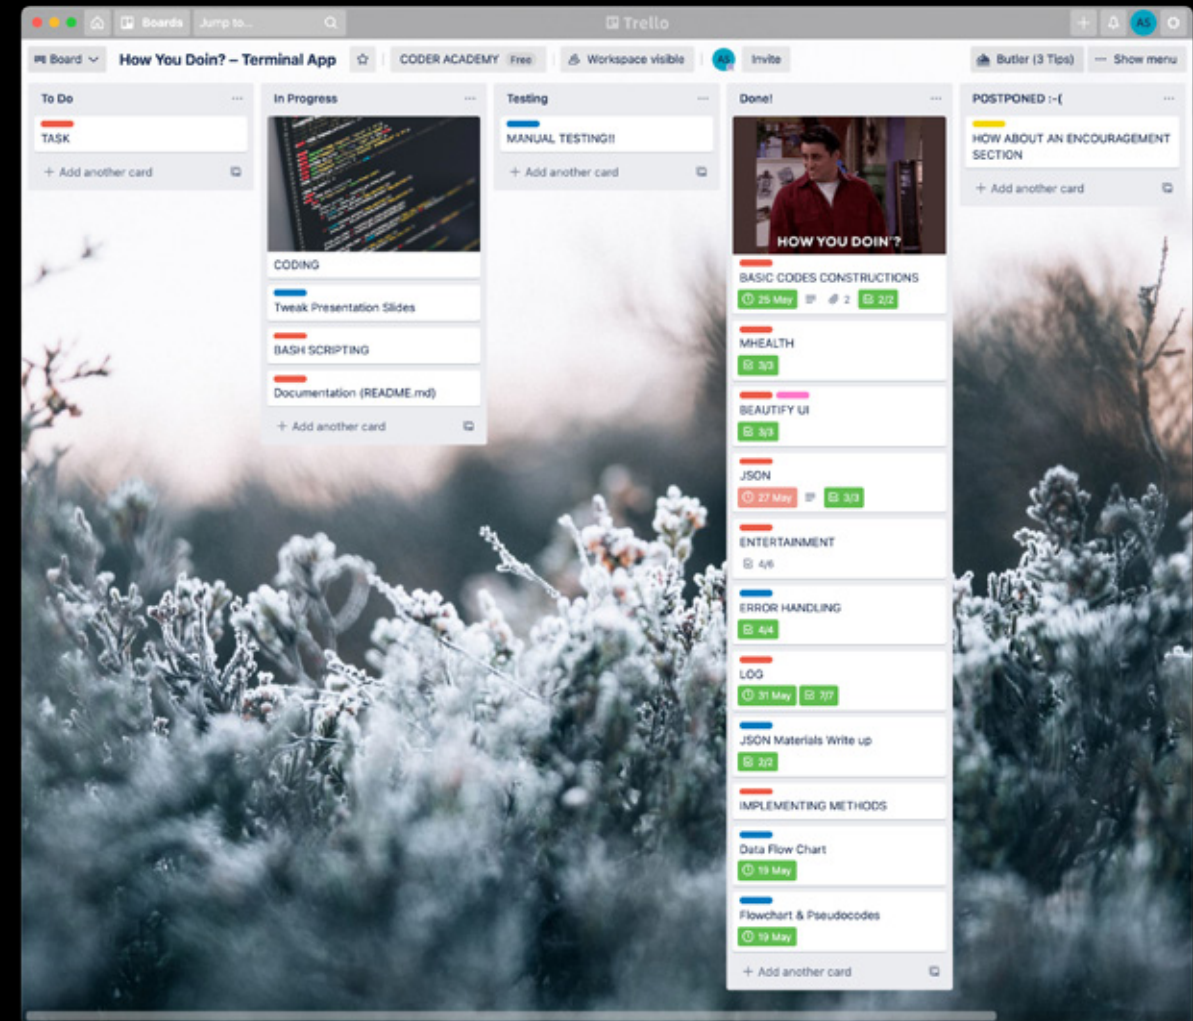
Boards Jump to... Trello AS

Board How You Doin? – Terminal App CODER ACADEMY Free Workspace visible AS Invite Butler (3 Tips) Show menu

To Do
TASK
+ Add another card

In Progress
CODING
Tweak Presentation Slides
BASH SCRIPTING
Documentation (README.md)
+ Add another card

Testing
MANUAL TESTING!!
+ Add another card

Done!
HOW YOU DOIN'?
BASIC CODES CONSTRUCTIONS
25 May 2 2/2
MHEALTH
3/3
BEAUTIFY UI
3/3
JSON
27 May 3/3
ENTERTAINMENT
4/6
ERROR HANDLING
4/4
LOG
31 May 7/7
JSON Materials Write up
2/2
IMPLEMENTING METHODS
Data Flow Chart
19 May
Flowchart & Pseudocodes
19 May
+ Add another card

POSTPONED :-(
HOW ABOUT AN ENCOURAGEMENT SECTION
+ Add another card